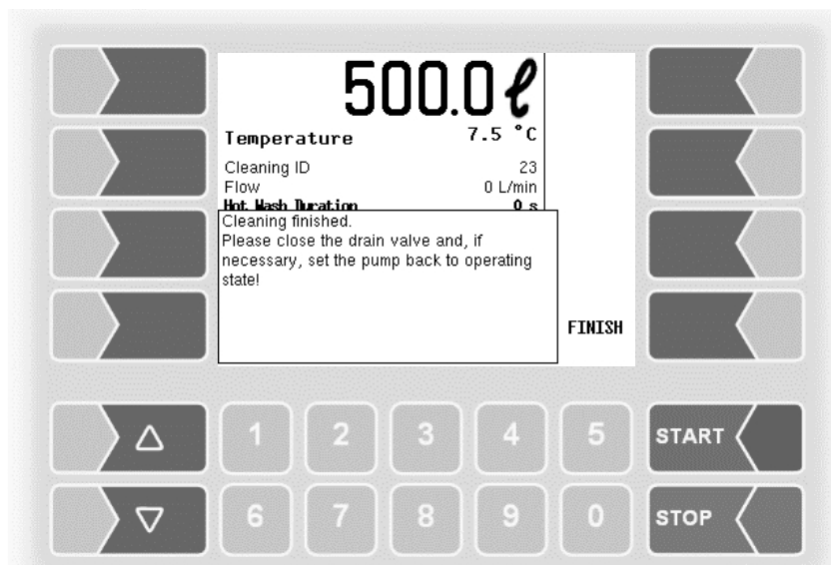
500.0 ℓ

Temperature 7.5 °C

Cleaning ID 23

Flow 0 L/min

Hot Wash Duration 0 s

Cleaning finished.
Please close the drain valve and, if necessary, set the pump back to operating state!

FINISH

△

▽

1 2 3 4 5

6 7 8 9 0

START

STOP